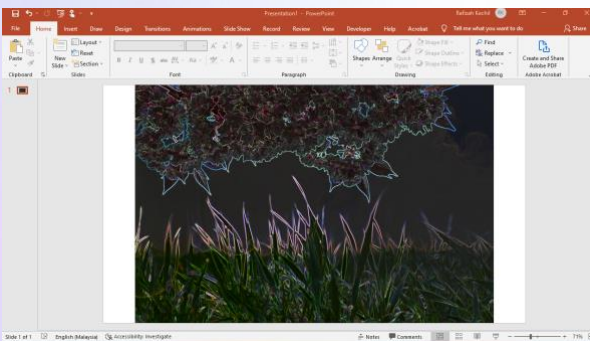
Presentation1 - PowerPoint
Farhanah Kachit
File Home Insert Draw Design Transitions Animations Slide Show Record Review View Developer Help Acrobat Tell me what you want to do Share
Paste
Clipboard
New Slide
Layout
Reset
Section
Slides
Font
Paragraph
Shapes Arrange Quick Styles
Shape Fill
Shape Outline
Shape Effects
Drawing
Find
Replace
Select
Editing
Create and Share Adobe PDF
Adobe Acrobat
1
Slide 1 of 1 English (Malaysia) Accessibility: Investigate Notes Comments 73%